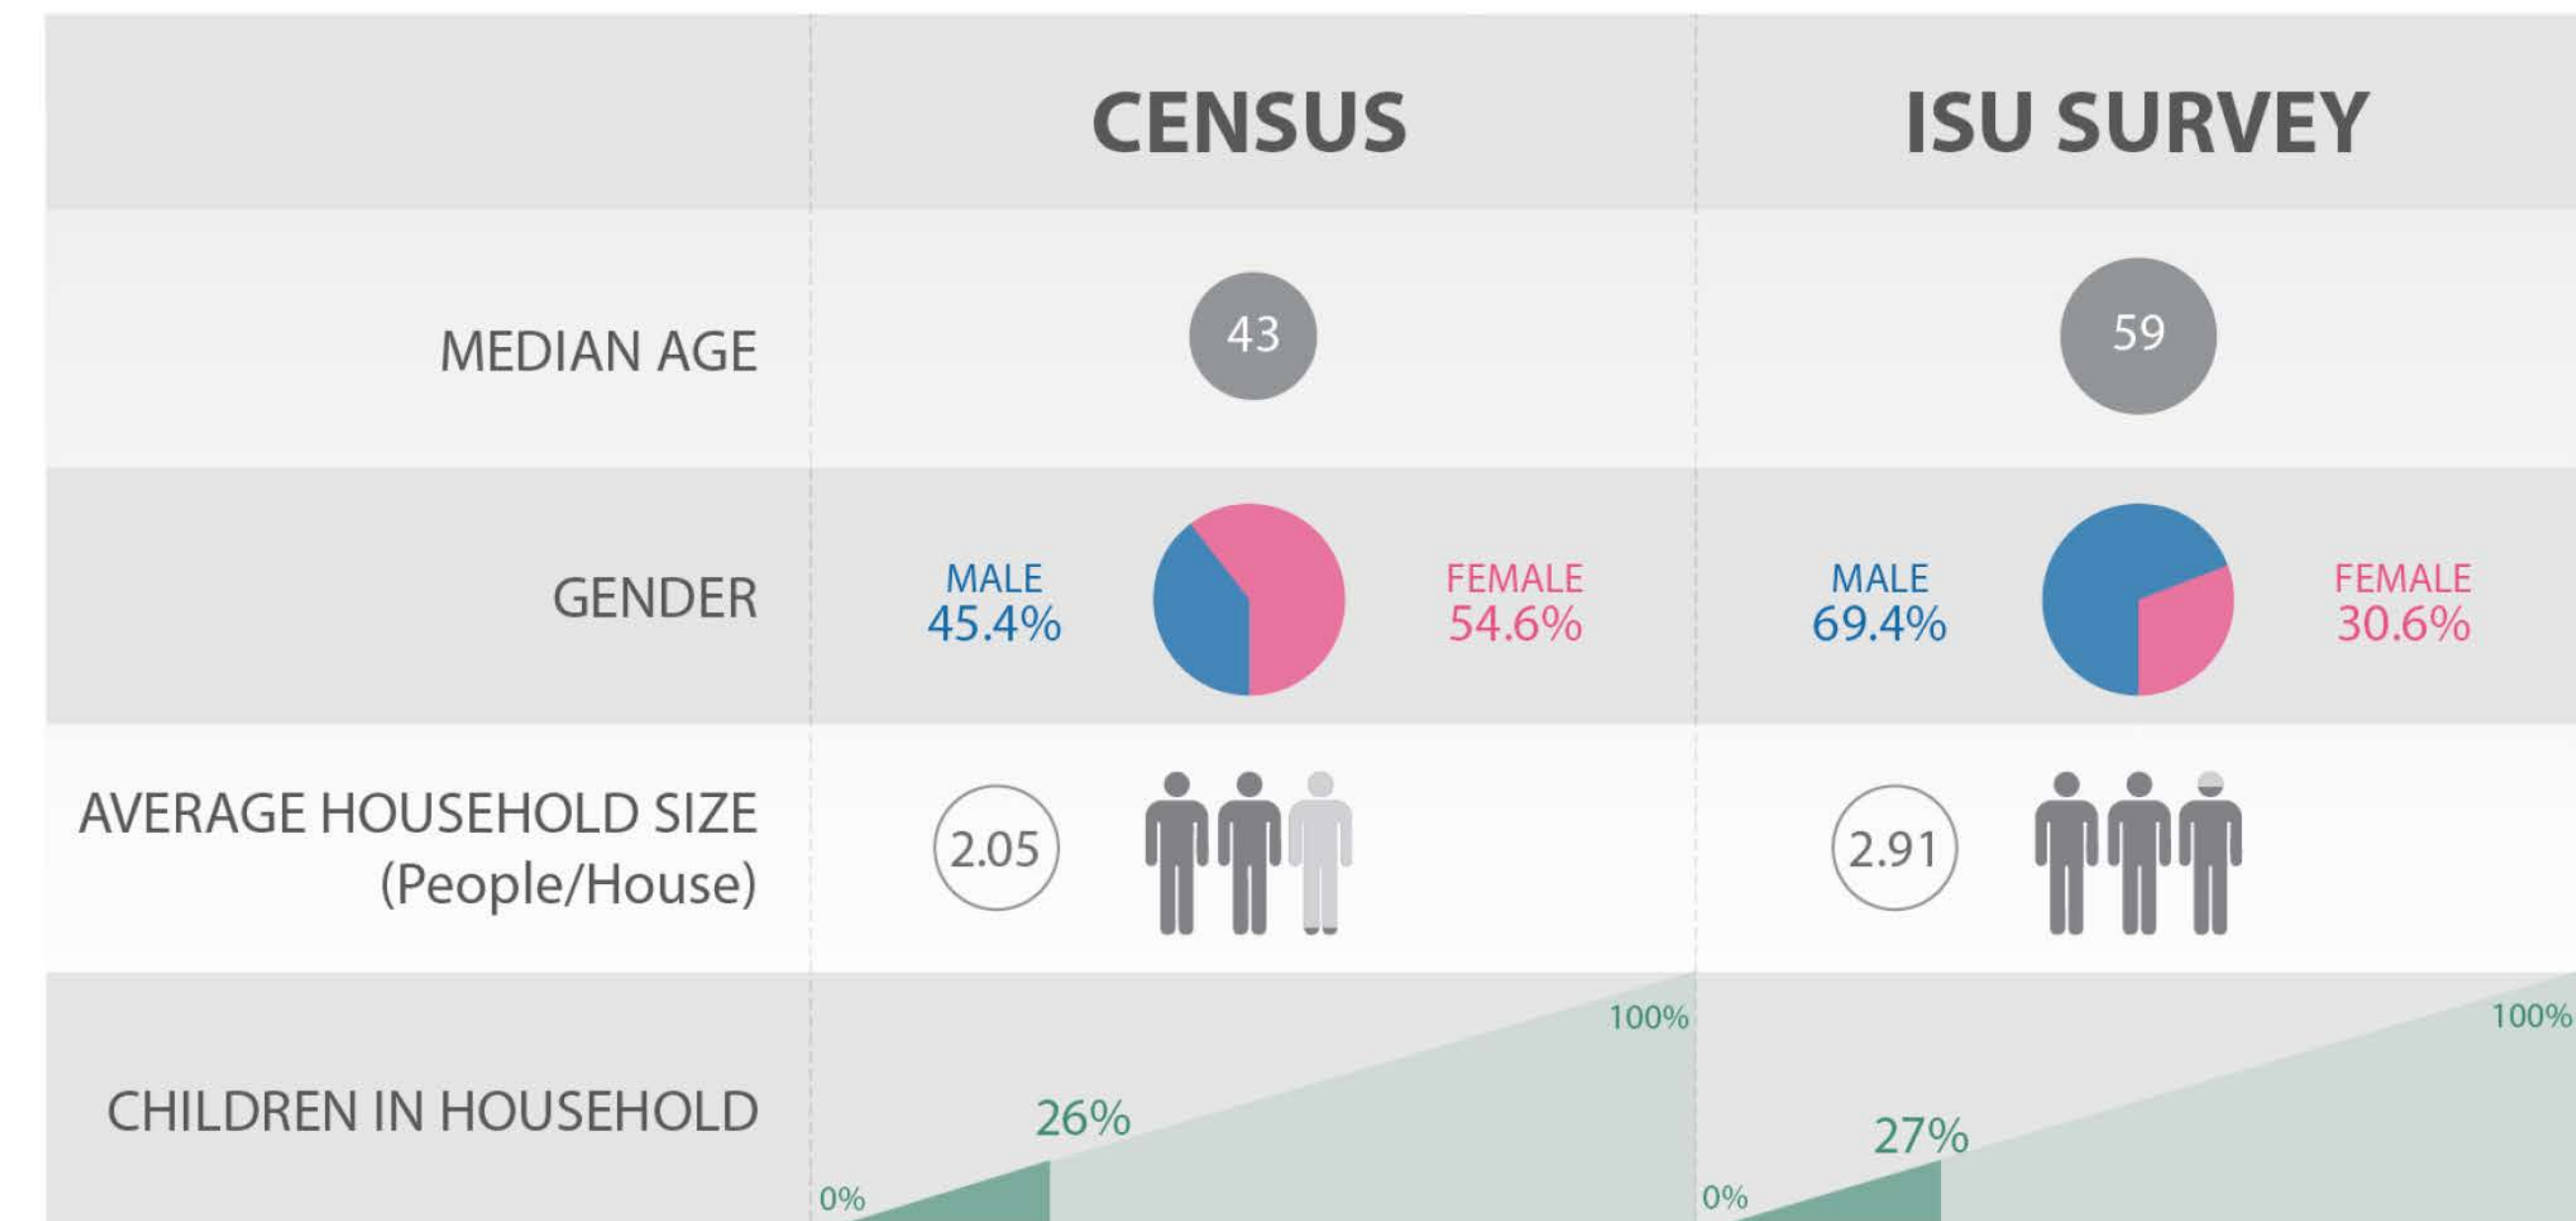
| | CENSUS | ISU SURVEY |
|---|---|---|
| MEDIAN AGE | 43 | 59 |
| GENDER | MALE 45.4% FEMALE 54.6% | MALE 69.4% FEMALE 30.6% |
| AVERAGE HOUSEHOLD SIZE (People/House) | 2.05 | 2.91 |
| CHILDREN IN HOUSEHOLD | 0% 26% 100% | 0% 27% 100% |